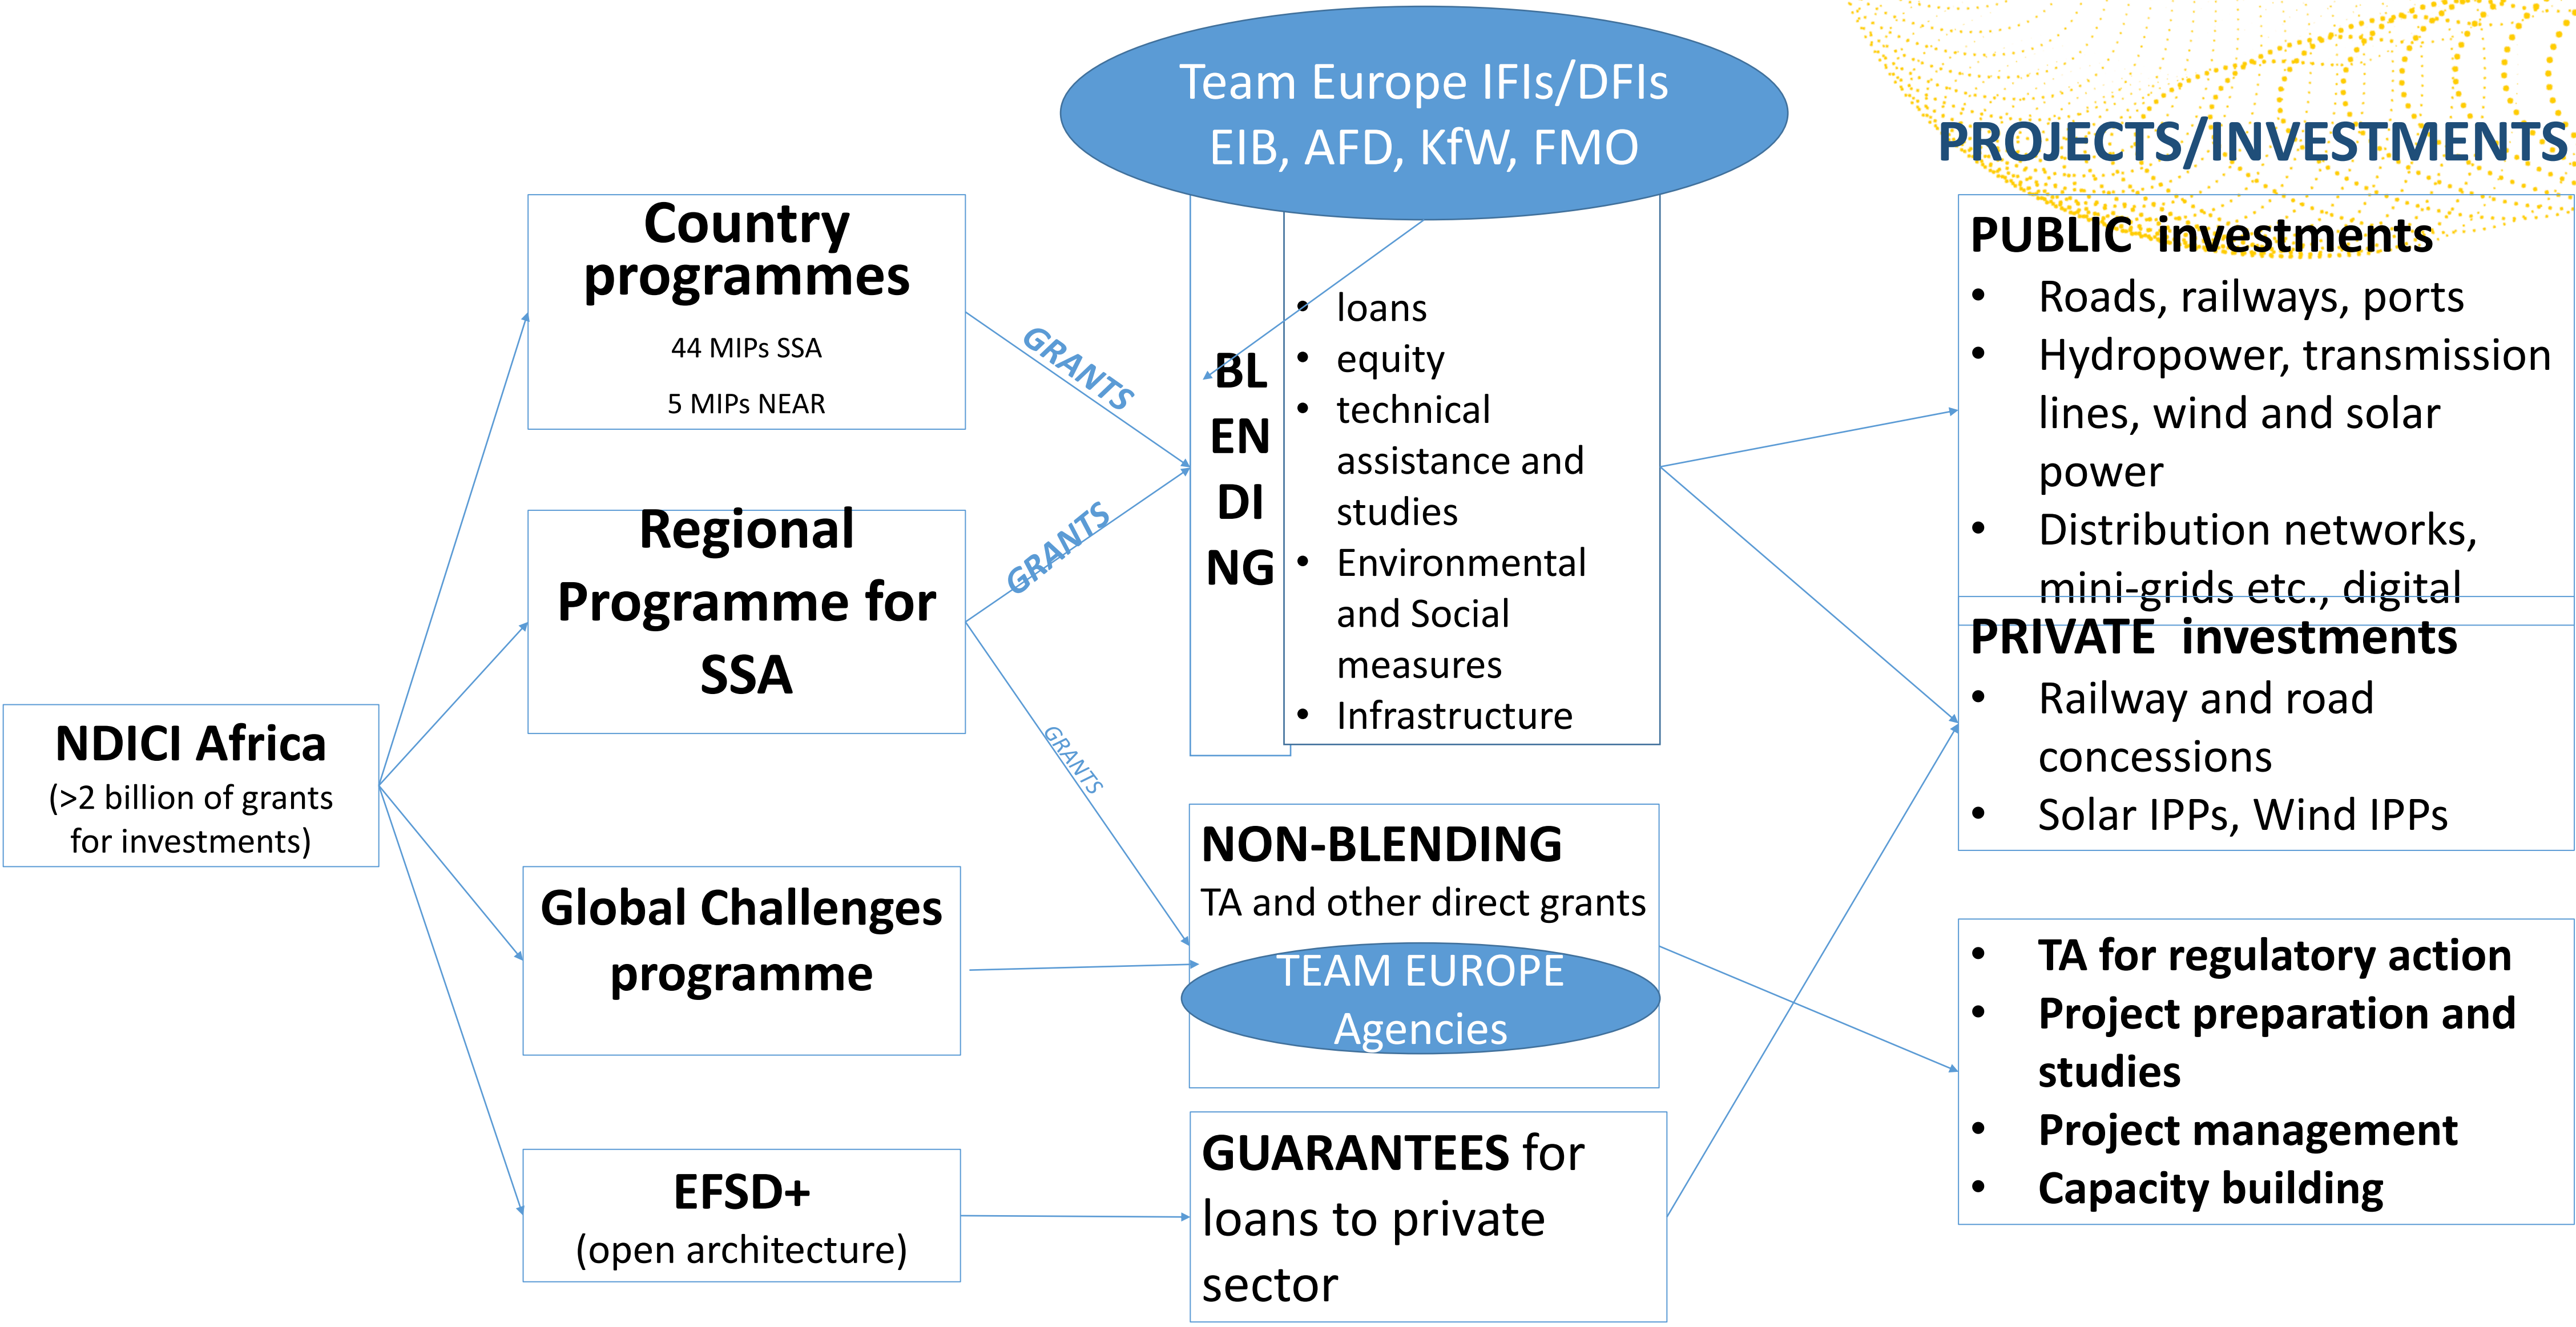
Team Europe IFIs/DFIs
EIB, AFD, KfW, FMO

PROJECTS/INVESTMENTS

NDICI Africa
(>2 billion of grants for investments)

Country programmes
44 MIPs SSA
5 MIPs NEAR

Regional Programme for SSA

Global Challenges programme

EFSD+
(open architecture)

GRANTS

GRANTS

GRANTS

BL
EN
DI
NG

• loans
• equity
• technical assistance and studies
• Environmental and Social measures
• Infrastructure

NON-BLENDING
TA and other direct grants

TEAM EUROPE Agencies

GUARANTEES for loans to private sector

PUBLIC investments
• Roads, railways, ports
• Hydropower, transmission lines, wind and solar power
• Distribution networks, mini-grids etc., digital

PRIVATE investments
• Railway and road concessions
• Solar IPPs, Wind IPPs

• TA for regulatory action
• Project preparation and studies
• Project management
• Capacity building